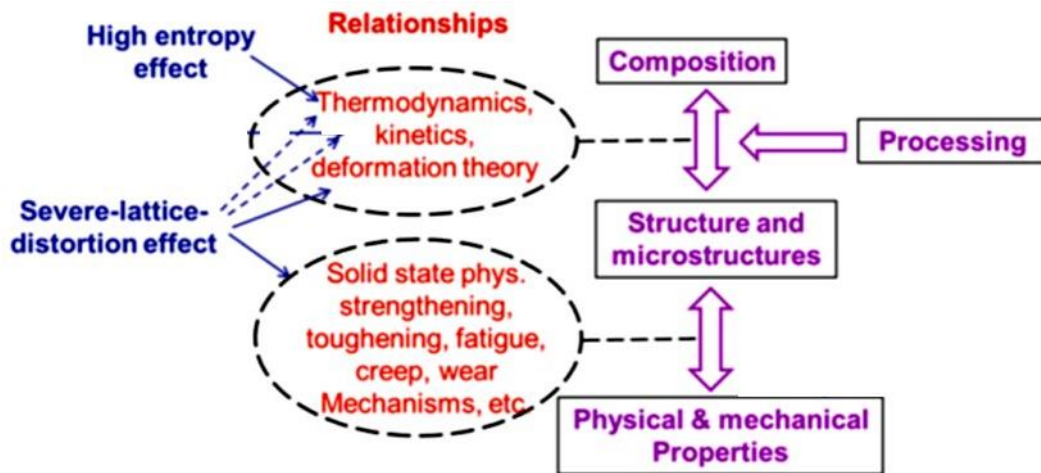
High entropy effect

Relationships

Thermodynamics, kinetics, deformation theory

Severe-lattice-distortion effect

Solid state phys. strengthening, toughening, fatigue, creep, wear Mechanisms, etc.

Composition

Processing

Structure and microstructures

Physical & mechanical Properties